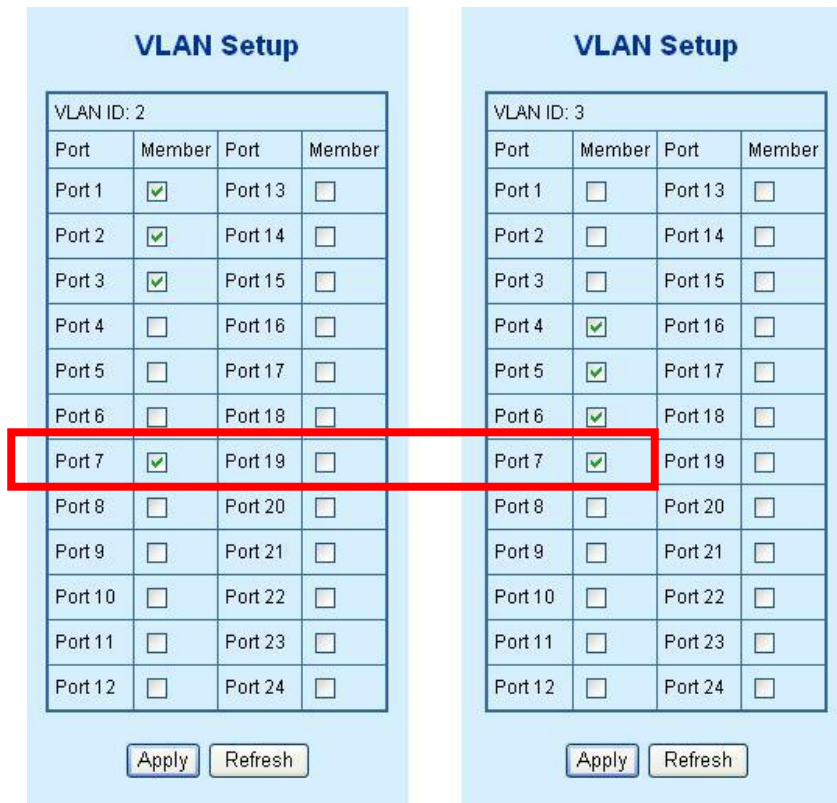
VLAN Setup

| VLAN ID: 2 | | | |
|---|---|---|---|
| Port | Member | Port | Member |
| Port 1 | ☑ | Port 13 | ☐ |
| Port 2 | ☑ | Port 14 | ☐ |
| Port 3 | ☑ | Port 15 | ☐ |
| Port 4 | ☐ | Port 16 | ☐ |
| Port 5 | ☐ | Port 17 | ☐ |
| Port 6 | ☐ | Port 18 | ☐ |
| Port 7 | ☑ | Port 19 | ☐ |
| Port 8 | ☐ | Port 20 | ☐ |
| Port 9 | ☐ | Port 21 | ☐ |
| Port 10 | ☐ | Port 22 | ☐ |
| Port 11 | ☐ | Port 23 | ☐ |
| Port 12 | ☐ | Port 24 | ☐ |

Apply Refresh

VLAN Setup

| VLAN ID: 3 | | | |
|---|---|---|---|
| Port | Member | Port | Member |
| Port 1 | ☐ | Port 13 | ☐ |
| Port 2 | ☐ | Port 14 | ☐ |
| Port 3 | ☐ | Port 15 | ☐ |
| Port 4 | ☑ | Port 16 | ☐ |
| Port 5 | ☑ | Port 17 | ☐ |
| Port 6 | ☑ | Port 18 | ☐ |
| Port 7 | ☑ | Port 19 | ☐ |
| Port 8 | ☐ | Port 20 | ☐ |
| Port 9 | ☐ | Port 21 | ☐ |
| Port 10 | ☐ | Port 22 | ☐ |
| Port 11 | ☐ | Port 23 | ☐ |
| Port 12 | ☐ | Port 24 | ☐ |

Apply Refresh